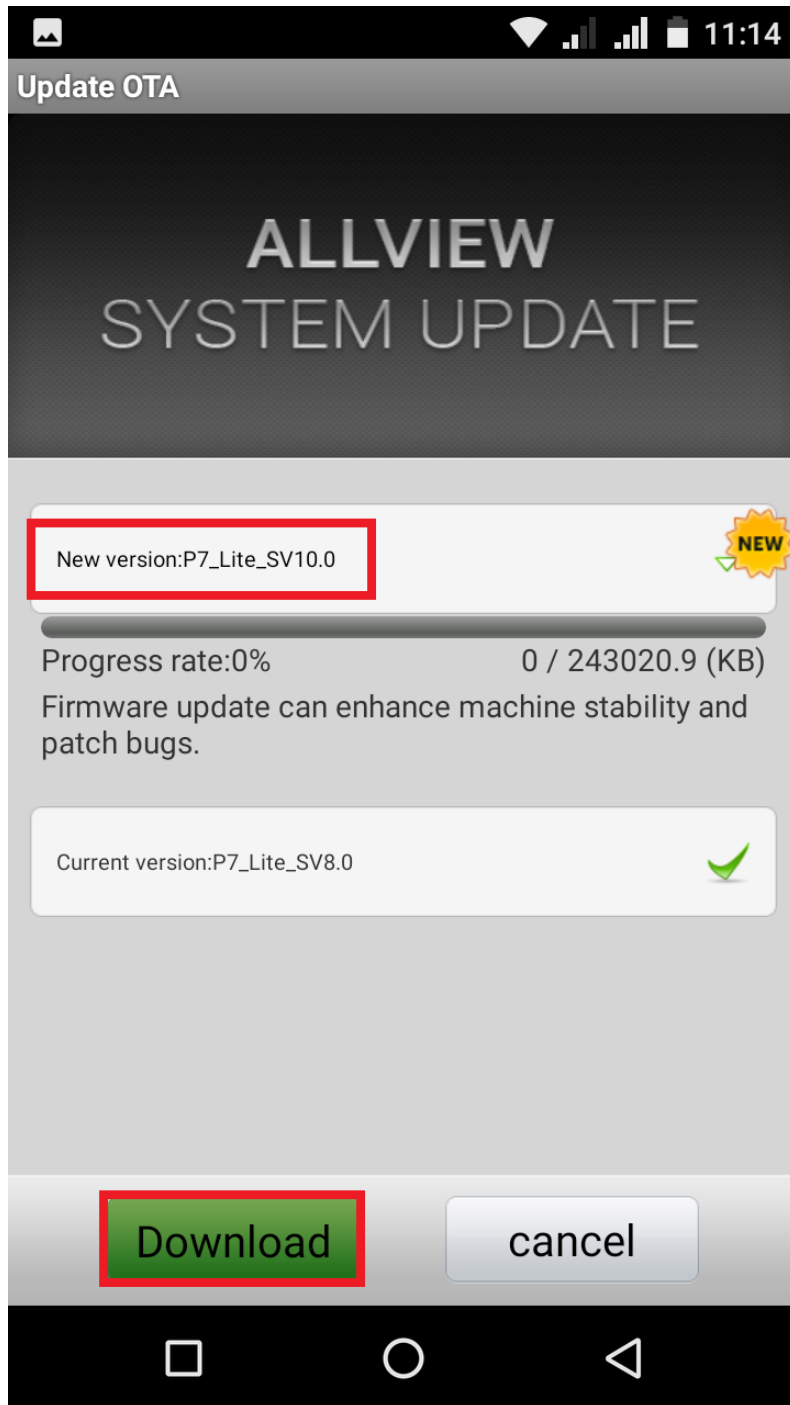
11:14

Update OTA

ALLVIEW
SYSTEM UPDATE

New version:P7_Lite_SV10.0

NEW

Progress rate:0%

0 / 243020.9 (KB)

Firmware update can enhance machine stability and patch bugs.

Current version:P7_Lite_SV8.0

Download

cancel